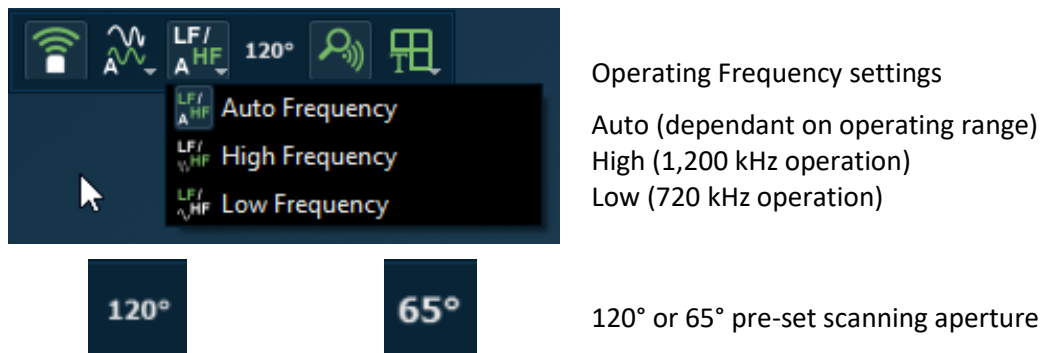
A LF/ A HF 120°

LF/ A HF Auto Frequency
LF/ HF High Frequency
LF/ HF Low Frequency

Operating Frequency settings

Auto (dependant on operating range)
High (1,200 kHz operation)
Low (720 kHz operation)

120°

65°

120° or 65° pre-set scanning aperture